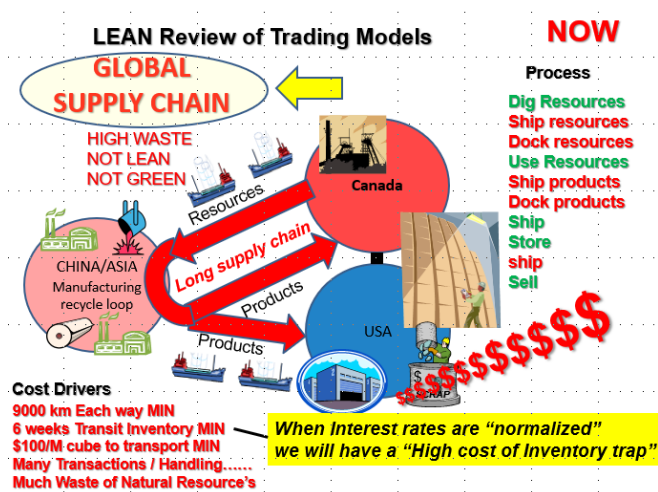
LEAN Review of Trading Models

NOW

GLOBAL SUPPLY CHAIN

HIGH WASTE
NOT LEAN
NOT GREEN

Process

Dig Resources
Ship resources
Dock resources
Use Resources
Ship products
Dock products
Ship
Store
ship
Sell

Canada

Resources

Long supply chain

CHINA/ASIA
Manufacturing recycle loop

Products

Products

USA

$$$$$$$$$$$$

SCRAP

Cost Drivers
9000 km Each way MIN
6 weeks Transit Inventory MIN
$100/M cube to transport MIN
Many Transactions / Handling……
Much Waste of Natural Resource's

When Interest rates are "normalized"
we will have a "High cost of Inventory trap"